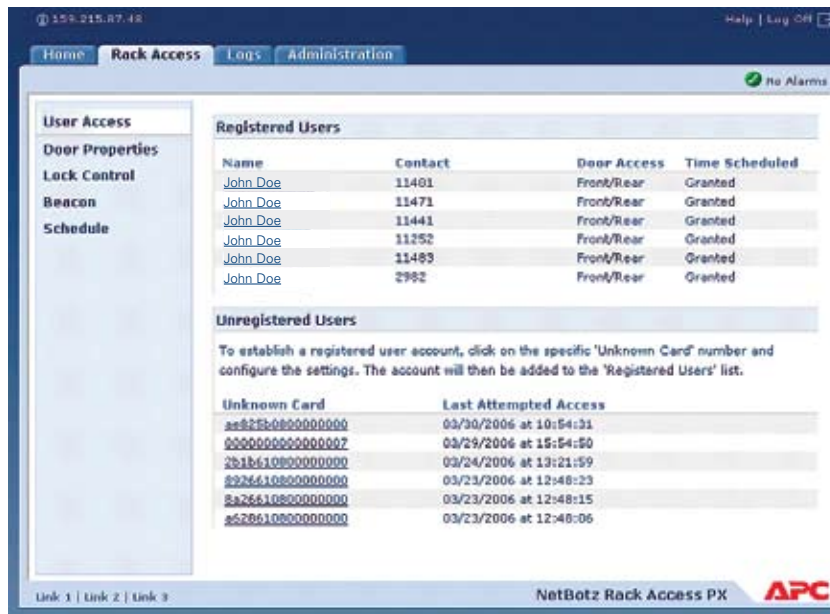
159.215.87.48

Help | Log Off

Home | Rack Access | Logs | Administration

No Alarms

User Access
Door Properties
Lock Control
Beacon
Schedule

Registered Users

| Name | Contact | Door Access | Time Scheduled |
|---|---|---|---|
| John Doe | 11401 | Front/Rear | Granted |
| John Doe | 11471 | Front/Rear | Granted |
| John Doe | 11441 | Front/Rear | Granted |
| John Doe | 11252 | Front/Rear | Granted |
| John Doe | 11483 | Front/Rear | Granted |
| John Doe | 2982 | Front/Rear | Granted |

Unregistered Users

To establish a registered user account, click on the specific 'Unknown Card' number and configure the settings. The account will then be added to the 'Registered Users' list.

| Unknown Card | Last Attempted Access |
|---|---|
| ae825b0800000000 | 03/30/2006 at 10:54:31 |
| 0000000000000007 | 03/29/2006 at 15:54:50 |
| 2b1b610800000000 | 03/24/2006 at 13:21:59 |
| 8926610800000000 | 03/23/2006 at 12:48:23 |
| 8a26610800000000 | 03/23/2006 at 12:48:15 |
| a528610800000000 | 03/23/2006 at 12:48:06 |

Link 1 | Link 2 | Link 3

NetBotz Rack Access PX

APC